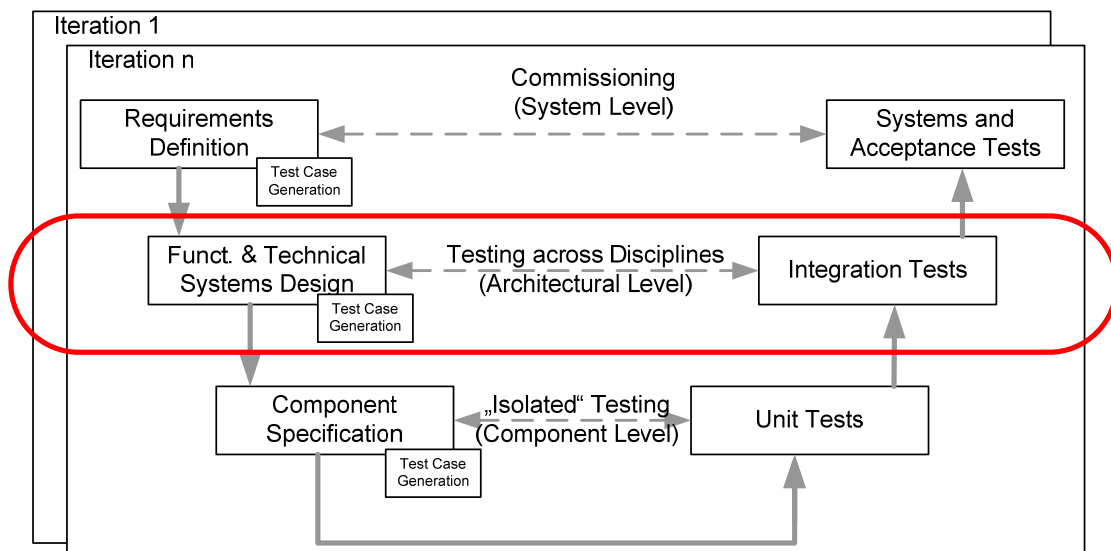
Iteration 1

Iteration n

Commissioning
(System Level)

Requirements
Definition

Test Case
Generation

Systems and
Acceptance Tests

Funct. & Technical
Systems Design

Testing across Disciplines
(Architectural Level)

Integration Tests

Test Case
Generation

Component
Specification

„Isolated“ Testing
(Component Level)

Unit Tests

Test Case
Generation